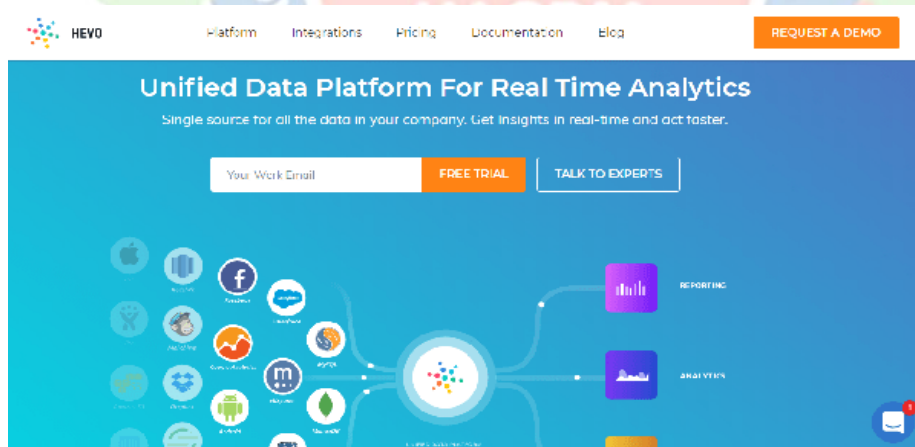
HEVO

Platform Integrations Pricing Documentation Blog

REQUEST A DEMO

Unified Data Platform For Real Time Analytics

Single source for all the data in your company. Get insights in real-time and act faster.

Your Work Email

FREE TRIAL

TALK TO EXPERTS

REPORTING

ANALYTICS

1